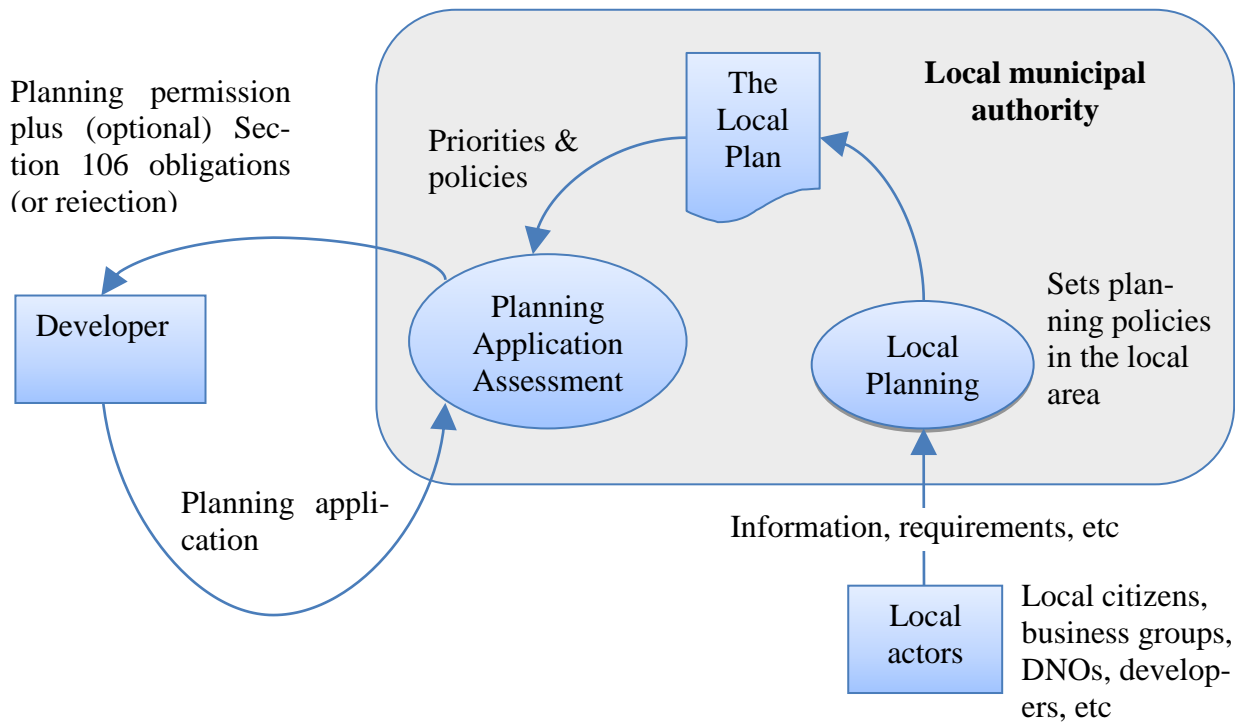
Planning permission plus (optional) Section 106 obligations (or rejection)

Local municipal authority

The Local Plan

Priorities & policies

Developer

Planning Application Assessment

Local Planning

Sets planning policies in the local area

Planning application

Information, requirements, etc

Local actors

Local citizens, business groups, DNOs, developers, etc